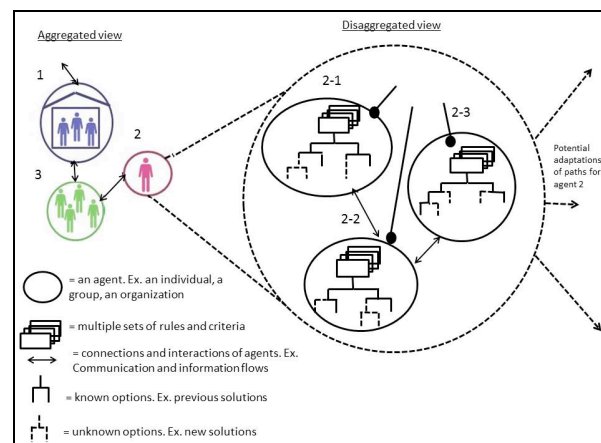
Aggregated view

Disaggregated view

1

2

3

2-1

2-2

2-3

Potential adaptations of paths for agent 2

= an agent. Ex. an individual, a group, an organization

= multiple sets of rules and criteria

= connections and interactions of agents. Ex. Communication and information flows

= known options. Ex. previous solutions

= unknown options. Ex. new solutions